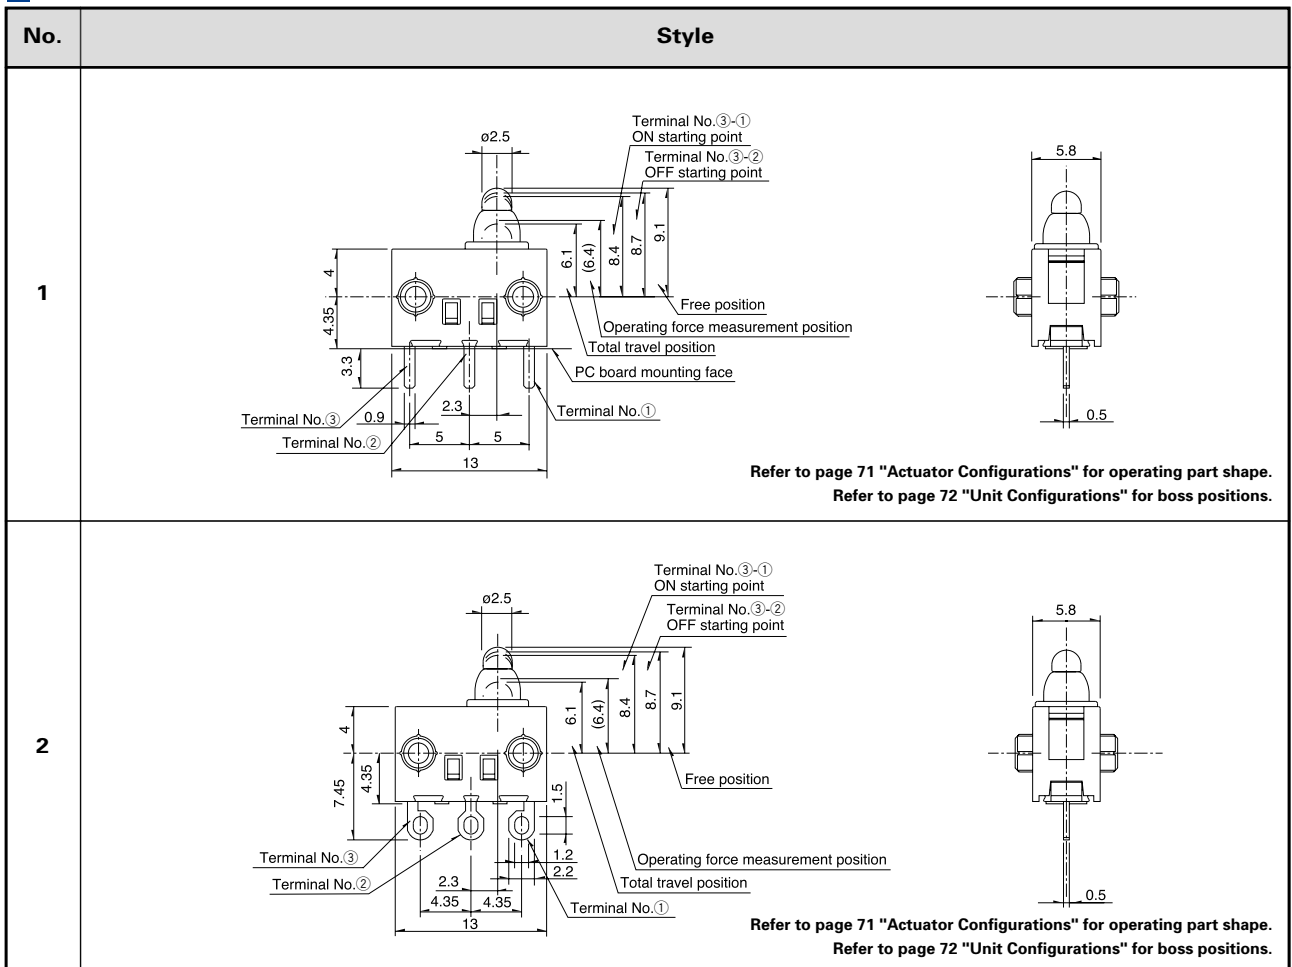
| No. | Style |
|---|---|
| 1 | Terminal No.③-① ON starting point<br>ø2.5<br>Terminal No.③-② OFF starting point<br>5.8<br>4<br>4.35<br>6.1<br>(6.4)<br>8.4<br>8.7<br>9.1<br>Free position<br>Operating force measurement position<br>Total travel position<br>3.3<br>PC board mounting face<br>Terminal No.③<br>0.9<br>2.3<br>Terminal No.①<br>Terminal No.②<br>5<br>5<br>0.5<br>13<br>Refer to page 71 "Actuator Configurations" for operating part shape.<br>Refer to page 72 "Unit Configurations" for boss positions. |
| 2 | Terminal No.③-① ON starting point<br>ø2.5<br>Terminal No.③-② OFF starting point<br>5.8<br>4<br>6.1<br>(6.4)<br>8.4<br>8.7<br>9.1<br>7.45<br>4.35<br>Free position<br>1.5<br>Terminal No.③<br>1.2<br>2.2<br>Operating force measurement position<br>Terminal No.②<br>2.3<br>Total travel position<br>4.35<br>4.35<br>0.5<br>Terminal No.①<br>13<br>Refer to page 71 "Actuator Configurations" for operating part shape.<br>Refer to page 72 "Unit Configurations" for boss positions. |